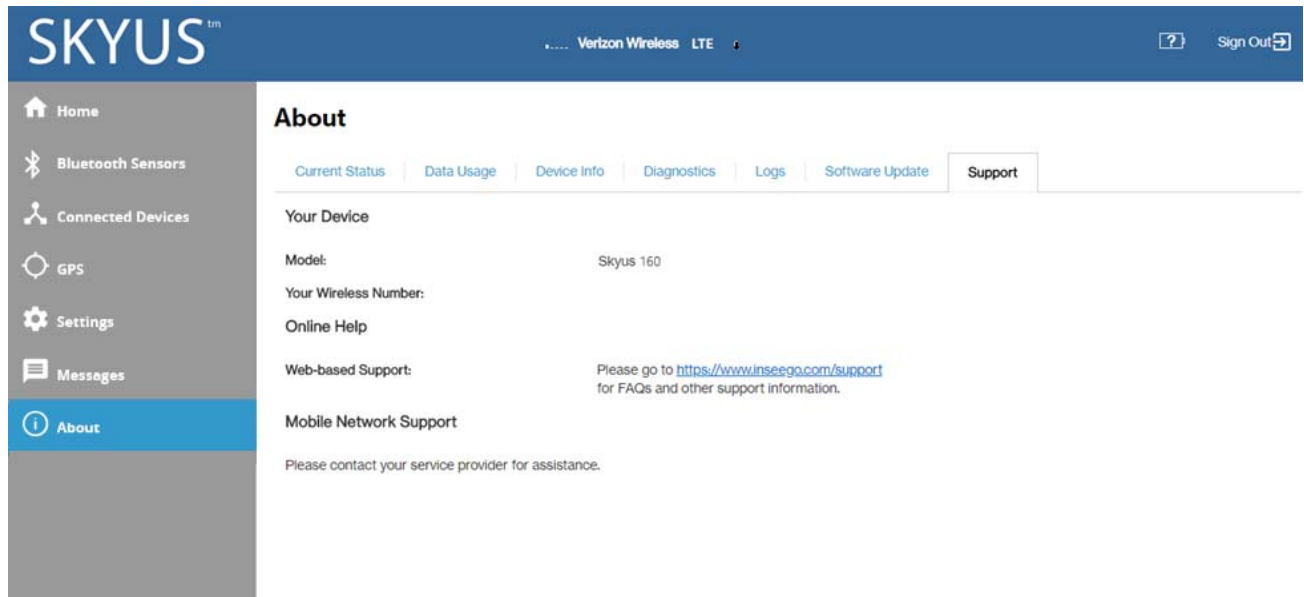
SKYUS™

Verizon Wireless LTE

?

Sign Out

Home

Bluetooth Sensors

Connected Devices

GPS

Settings

Messages

About

About

Current Status | Data Usage | Device Info | Diagnostics | Logs | Software Update | Support

Your Device

Model: Skyus 160

Your Wireless Number:

Online Help

Web-based Support: Please go to https://www.inseego.com/support for FAQs and other support information.

Mobile Network Support

Please contact your service provider for assistance.